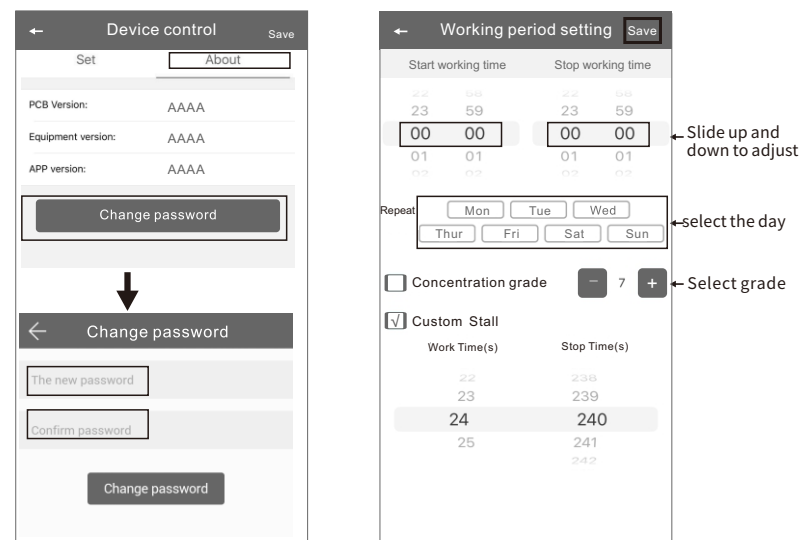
← Device control Save

Set About

PCB Version: AAAA

Equipment version: AAAA

APP version: AAAA

Change password

← Change password

The new password

Confirm password

Change password

← Working period setting Save

Start working time Stop working time

22 58 22 58
23 59 23 59
00 00 00 00
01 01 01 01
02 02 02 02

Slide up and down to adjust

Repeat Mon Tue Wed Thur Fri Sat Sun

select the day

Concentration grade − 7 +

Select grade

√ Custom Stall

Work Time(s) Stop Time(s)

22 238
23 239
24 240
25 241
242